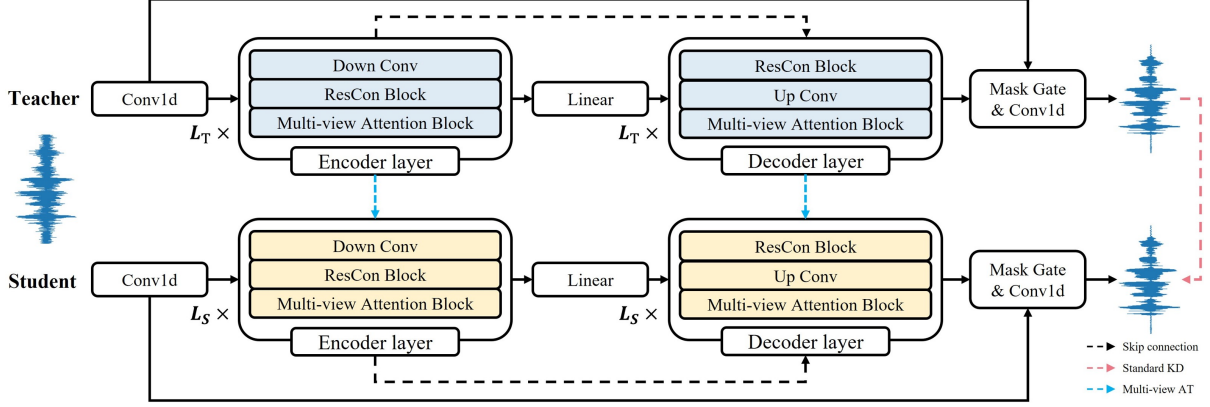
Teacher
Conv1d
Down Conv
ResCon Block
Multi-view Attention Block
Encoder layer
$L_T \times$
Linear
ResCon Block
Up Conv
Multi-view Attention Block
Decoder layer
$L_T \times$
Mask Gate & Conv1d

Student
Conv1d
Down Conv
ResCon Block
Multi-view Attention Block
Encoder layer
$L_S \times$
Linear
ResCon Block
Up Conv
Multi-view Attention Block
Decoder layer
$L_S \times$
Mask Gate & Conv1d

Skip connection
Standard KD
Multi-view AT